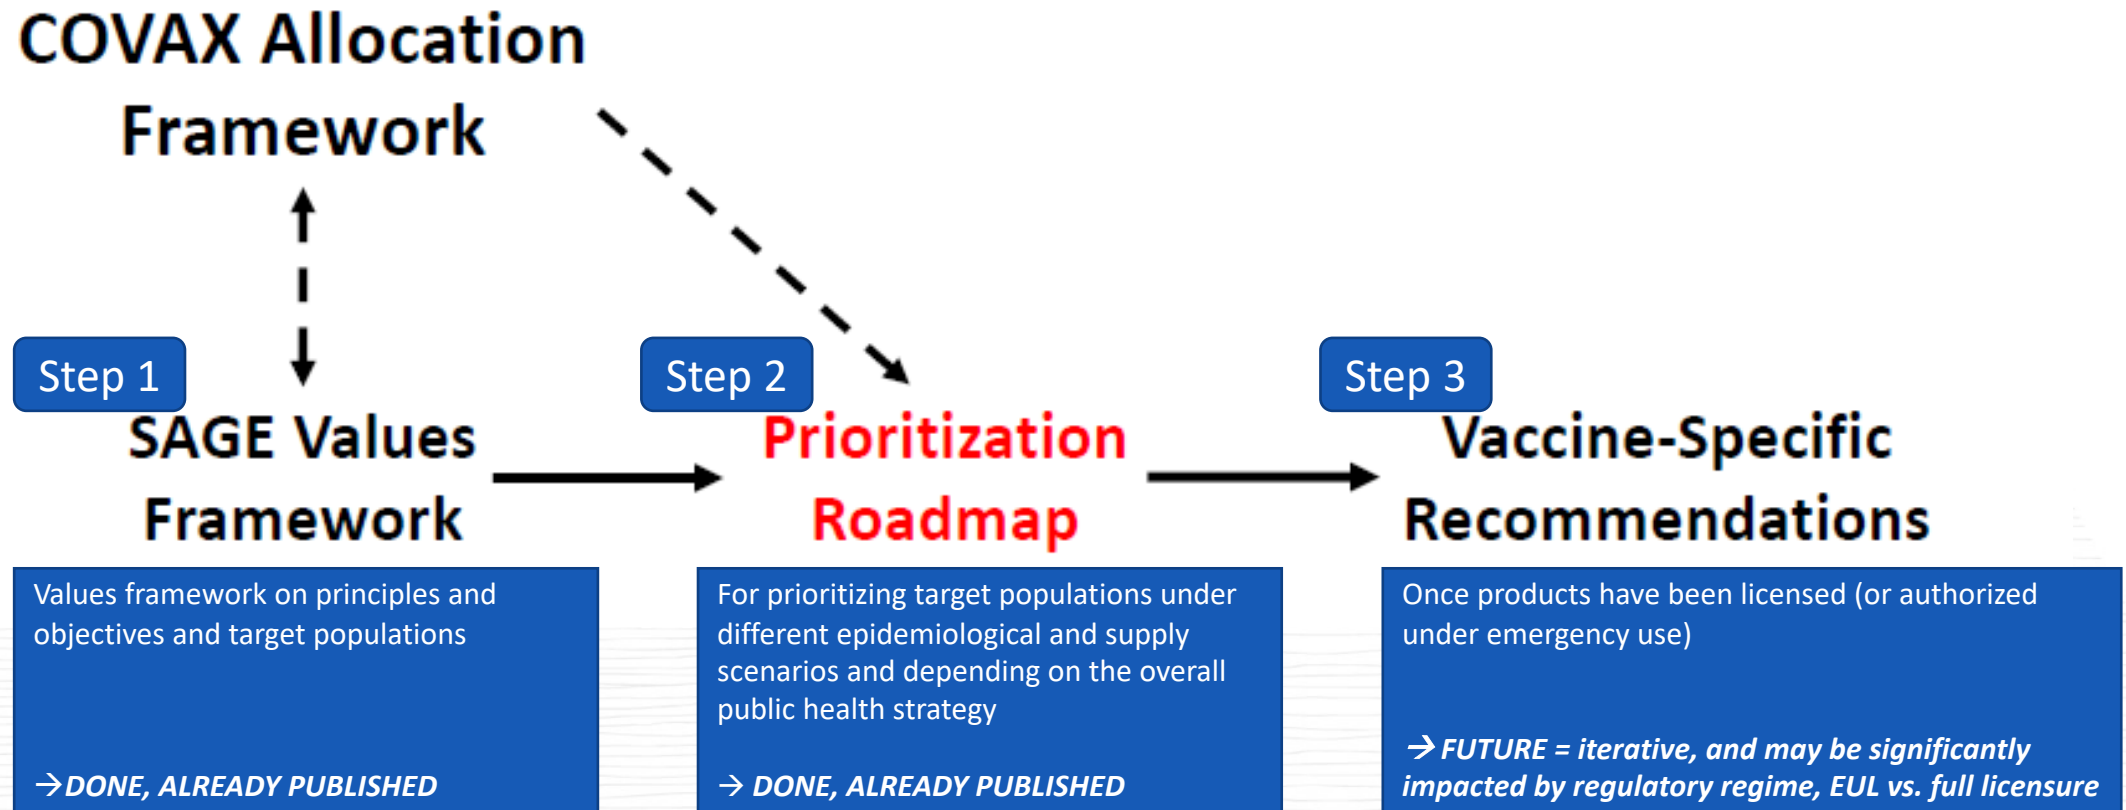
COVAX Allocation Framework

Step 1

SAGE Values Framework

Values framework on principles and objectives and target populations

→DONE, ALREADY PUBLISHED

Step 2

Prioritization Roadmap

For prioritizing target populations under different epidemiological and supply scenarios and depending on the overall public health strategy

→ DONE, ALREADY PUBLISHED

Step 3

Vaccine-Specific Recommendations

Once products have been licensed (or authorized under emergency use)

→ FUTURE = iterative, and may be significantly impacted by regulatory regime, EUL vs. full licensure